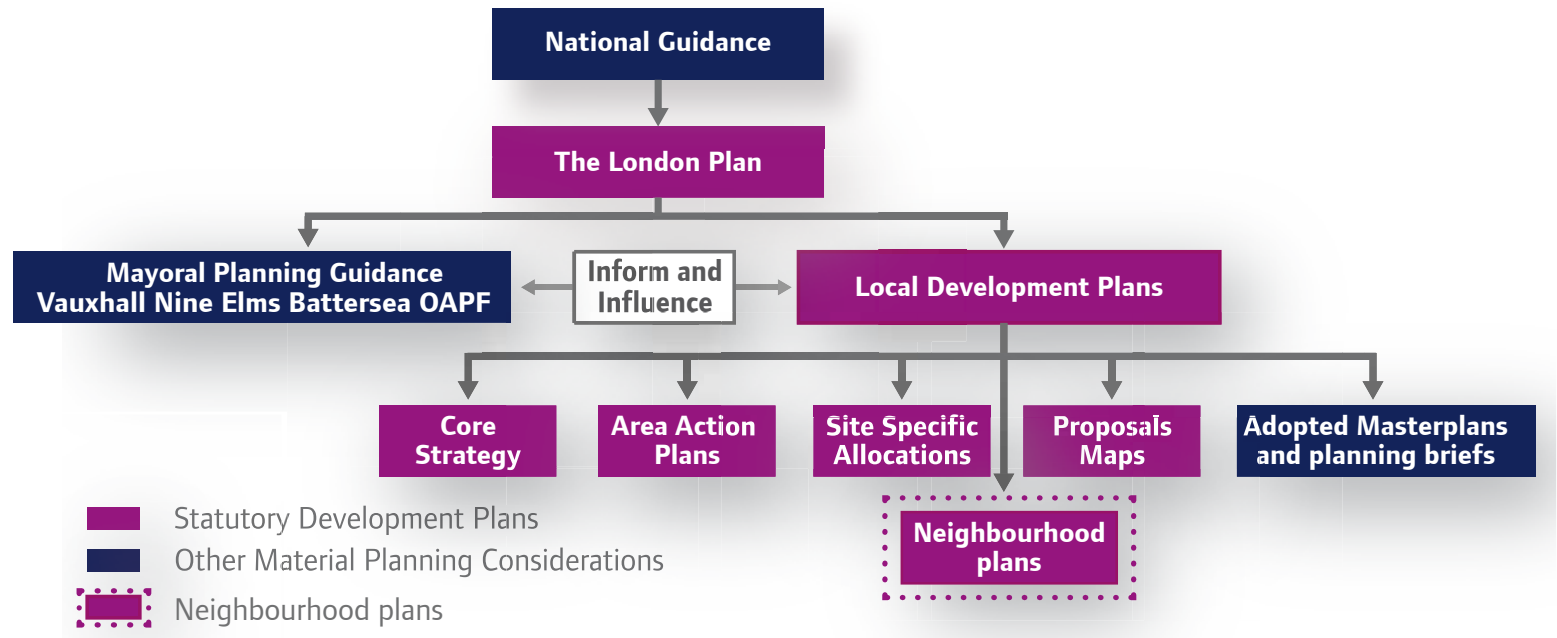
National Guidance

The London Plan

Mayoral Planning Guidance
Vauxhall Nine Elms Battersea OAPF

Inform and Influence

Local Development Plans

Core Strategy

Area Action Plans

Site Specific Allocations

Proposals Maps

Adopted Masterplans and planning briefs

Neighbourhood plans

Statutory Development Plans

Other Material Planning Considerations

Neighbourhood plans